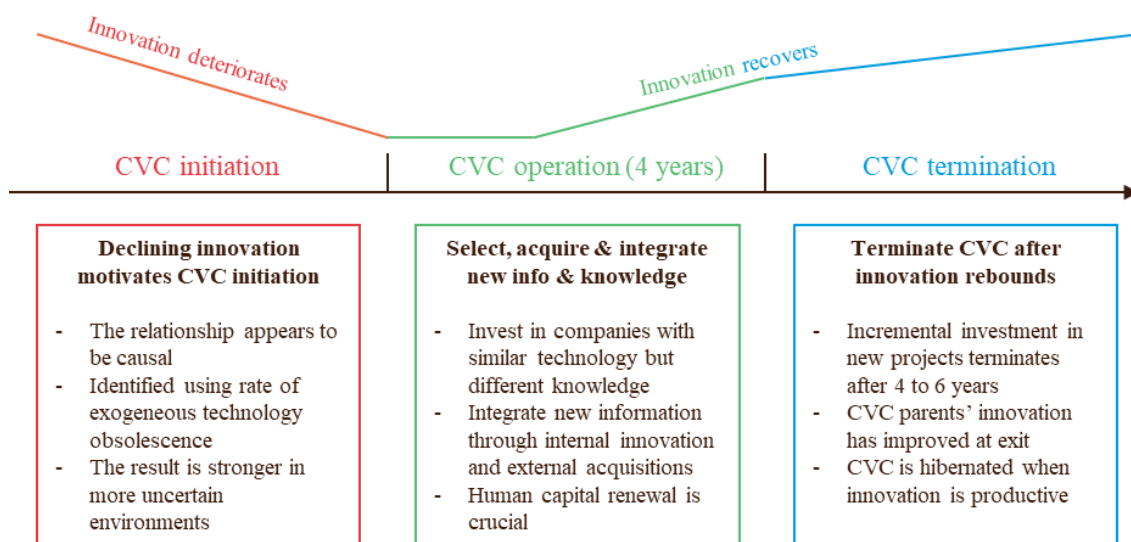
Innovation deteriorates

Innovation recovers

CVC initiation

CVC operation (4 years)

CVC termination

**Declining innovation motivates CVC initiation**

- The relationship appears to be causal
- Identified using rate of exogeneous technology obsolescence
- The result is stronger in more uncertain environments

**Select, acquire & integrate new info & knowledge**

- Invest in companies with similar technology but different knowledge
- Integrate new information through internal innovation and external acquisitions
- Human capital renewal is crucial

**Terminate CVC after innovation rebounds**

- Incremental investment in new projects terminates after 4 to 6 years
- CVC parents' innovation has improved at exit
- CVC is hibernated when innovation is productive